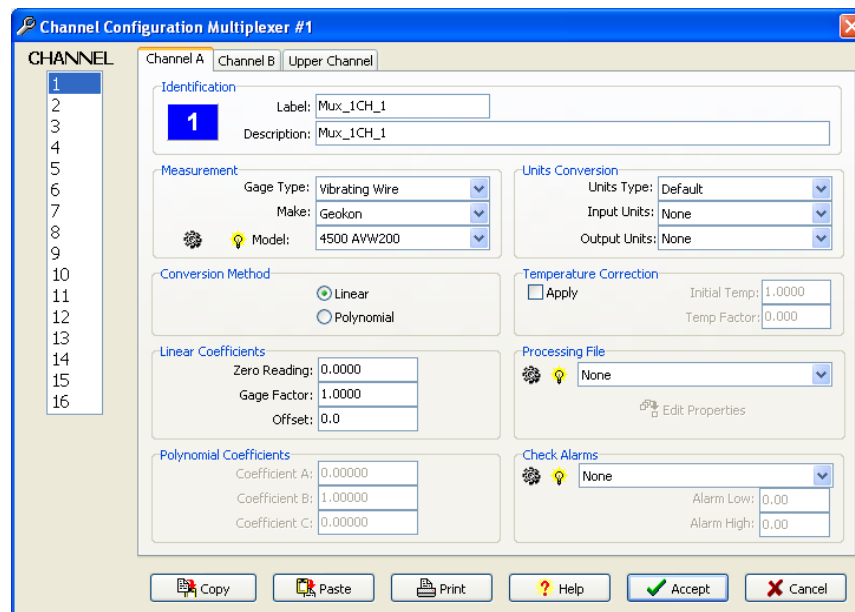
Channel Configuration Multiplexer #1

CHANNEL
1
2
3
4
5
6
7
8
9
10
11
12
13
14
15
16

Channel A | Channel B | Upper Channel

Identification
1
Label: Mux_1CH_1
Description: Mux_1CH_1

Measurement
Gage Type: Vibrating Wire
Make: Geokon
Model: 4500 AVW200

Units Conversion
Units Type: Default
Input Units: None
Output Units: None

Conversion Method
Linear
Polynomial

Temperature Correction
Apply
Initial Temp: 1.0000
Temp Factor: 0.000

Linear Coefficients
Zero Reading: 0.0000
Gage Factor: 1.0000
Offset: 0.0

Processing File
None
Edit Properties

Polynomial Coefficients
Coefficient A: 0.00000
Coefficient B: 1.00000
Coefficient C: 0.00000

Check Alarms
None
Alarm Low: 0.00
Alarm High: 0.00

Copy | Paste | Print | Help | Accept | Cancel